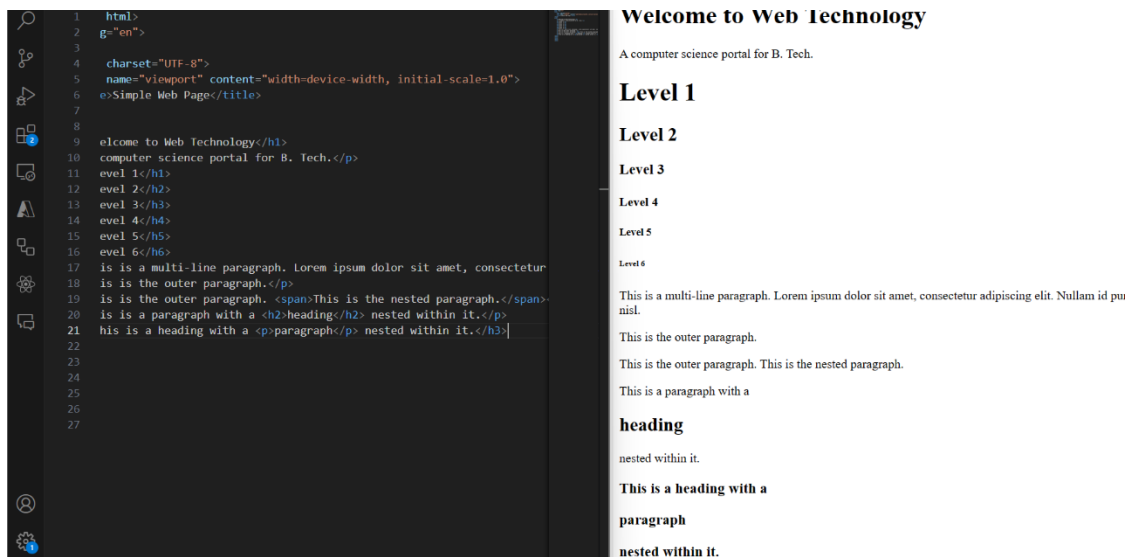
1 html>
2 g="en">
3
4 charset="UTF-8">
5 name="viewport" content="width=device-width, initial-scale=1.0">
6 e>Simple Web Page</title>
7
8
9 elcome to Web Technology</h1>
10 computer science portal for B. Tech.</p>
11 evel 1</h1>
12 evel 2</h2>
13 evel 3</h3>
14 evel 4</h4>
15 evel 5</h5>
16 evel 6</h6>
17 is is a multi-line paragraph. Lorem ipsum dolor sit amet, consectetur
18 is is the outer paragraph.</p>
19 is is the outer paragraph. <span>This is the nested paragraph.</span>
20 is is a paragraph with a <h2>heading</h2> nested within it.</p>
21 his is a heading with a <p>paragraph</p> nested within it.</h3>
22
23
24
25
26
27

Welcome to Web Technology

A computer science portal for B. Tech.

Level 1

Level 2

Level 3

Level 4

Level 5

Level 6

This is a multi-line paragraph. Lorem ipsum dolor sit amet, consectetur adipiscing elit. Nullam id pu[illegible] nisl.

This is the outer paragraph.

This is the outer paragraph. This is the nested paragraph.

This is a paragraph with a

heading

nested within it.

This is a heading with a

paragraph

nested within it.